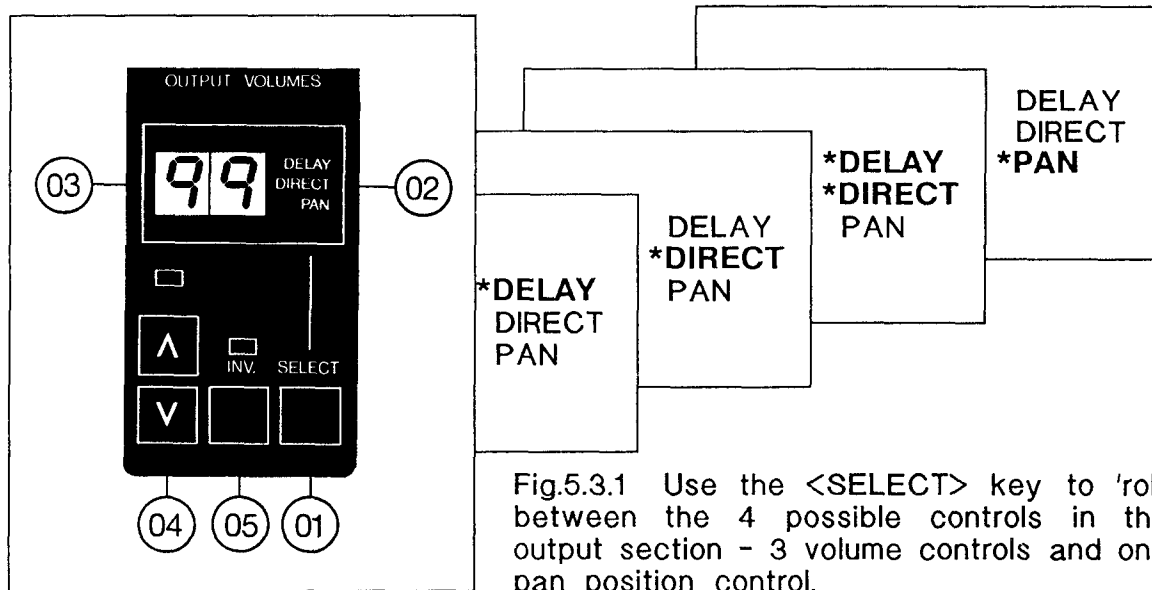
OUTPUT VOLUMES

99

DELAY
DIRECT
PAN

(03)

(02)

Λ

V

INV.

SELECT

(04) (05) (01)

DELAY
DIRECT
*PAN

*DELAY
*DIRECT
PAN

DELAY
*DIRECT
PAN

*DELAY
DIRECT
PAN

Fig.5.3.1 Use the <SELECT> key to 'ro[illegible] between the 4 possible controls in th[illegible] output section - 3 volume controls and on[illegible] pan position control.